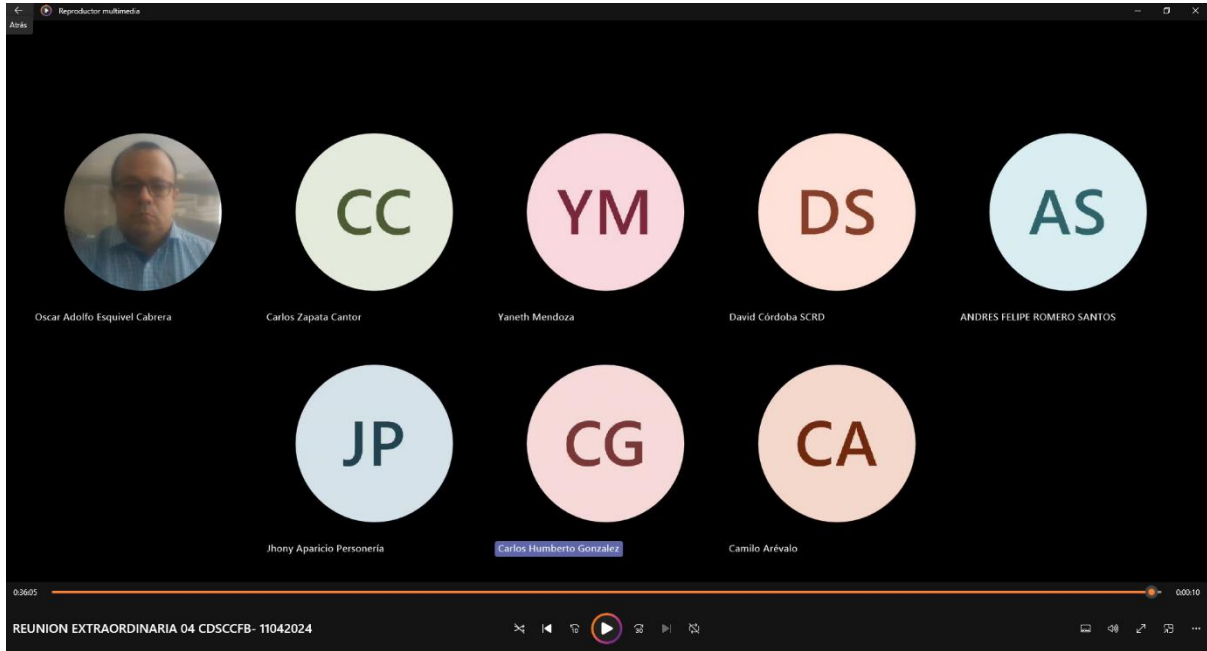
Reproductor multimedia

Atrás

CC

YM

DS

AS

Oscar Adolfo Esquivel Cabrera

Carlos Zapata Cantor

Yaneth Mendoza

David Córdoba SCRD

ANDRES FELIPE ROMERO SANTOS

JP

CG

CA

Jhony Aparicio Personería

Carlos Humberto Gonzalez

Camilo Arévalo

0:36:05

0:00:10

REUNION EXTRAORDINARIA 04 CDSCCFB- 11042024

10

30